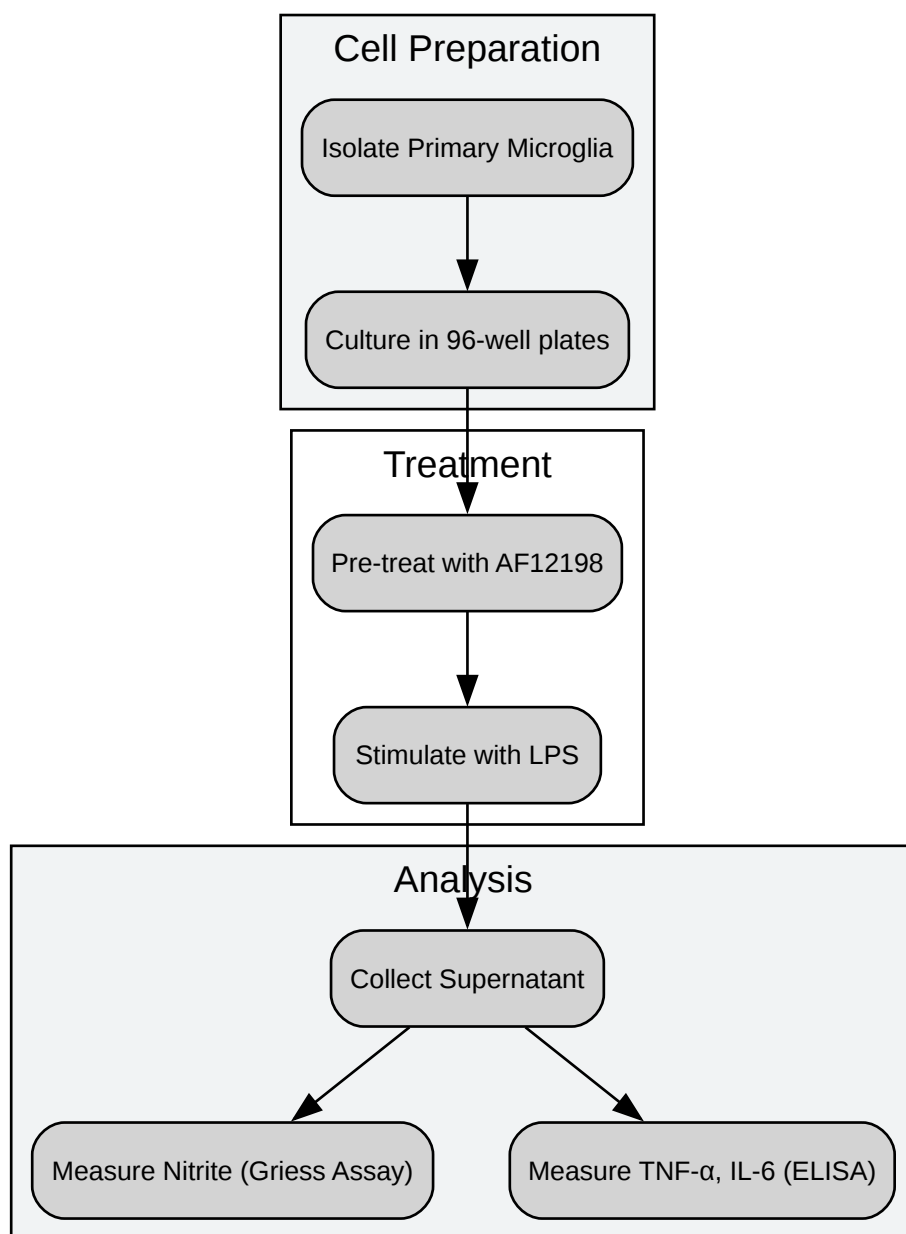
Cell Preparation

Isolate Primary Microglia

Culture in 96-well plates

Treatment

Pre-treat with AF12198

Stimulate with LPS

Analysis

Collect Supernatant

Measure Nitrite (Griess Assay)

Measure TNF-α, IL-6 (ELISA)